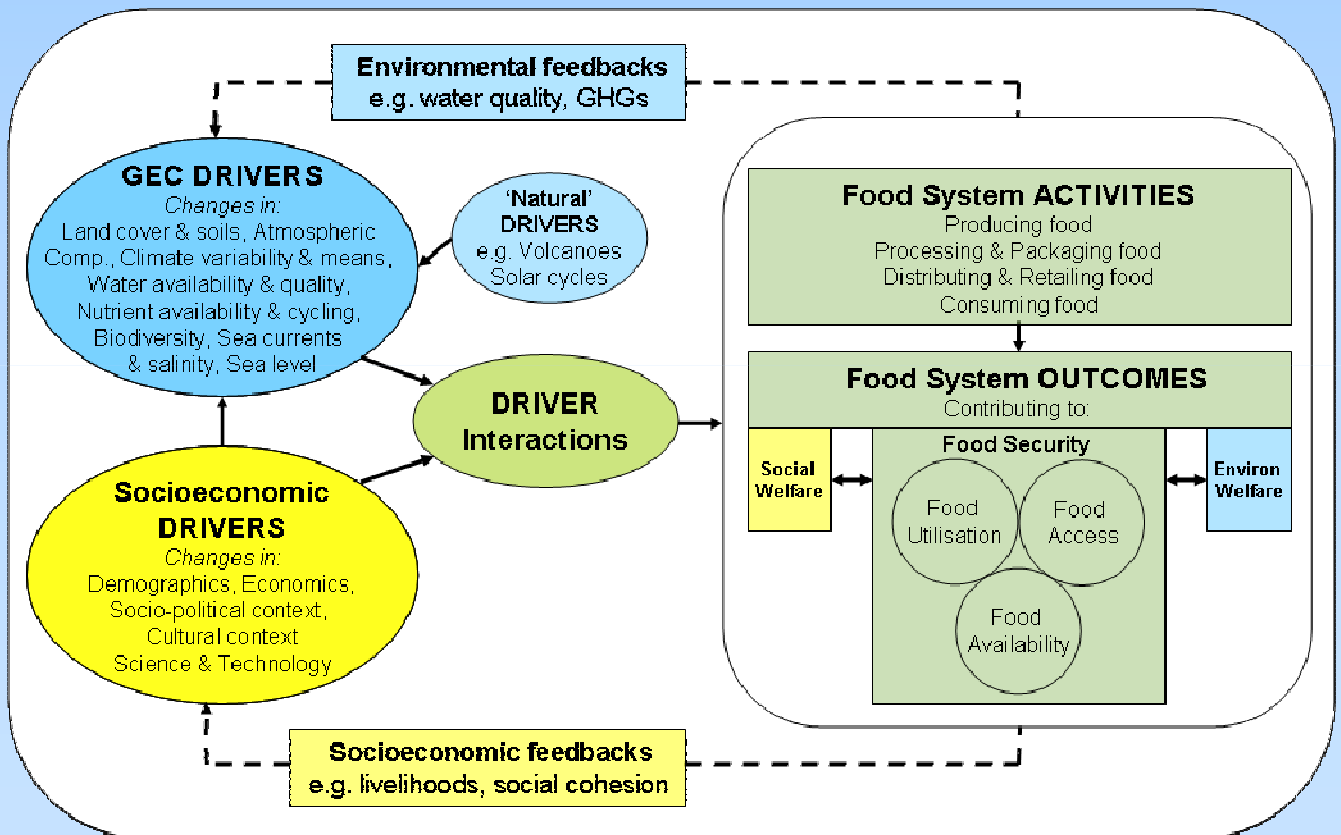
Environmental feedbacks
e.g. water quality, GHGs

GEC DRIVERS
Changes in:
Land cover & soils, Atmospheric Comp., Climate variability & means, Water availability & quality, Nutrient availability & cycling, Biodiversity, Sea currents & salinity, Sea level

'Natural' DRIVERS
e.g. Volcanoes
Solar cycles

DRIVER Interactions

Socioeconomic DRIVERS
Changes in:
Demographics, Economics, Socio-political context, Cultural context
Science & Technology

Food System ACTIVITIES
Producing food
Processing & Packaging food
Distributing & Retailing food
Consuming food

Food System OUTCOMES
Contributing to:

Social Welfare

Food Security

Food Utilisation

Food Access

Food Availability

Environ Welfare

Socioeconomic feedbacks
e.g. livelihoods, social cohesion